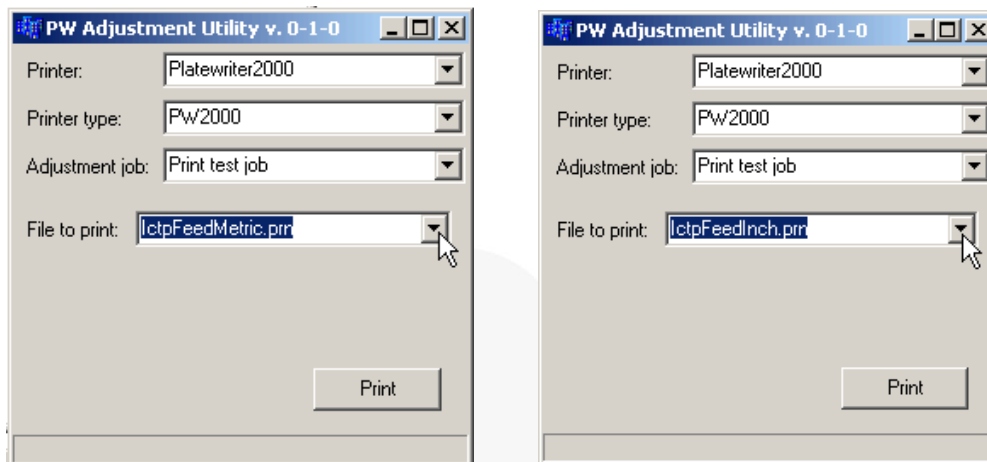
PW Adjustment Utility v. 0-1-0

Printer: Platewriter2000

Printer type: PW2000

Adjustment job: Print test job

File to print: IctpFeedMetric.prn

Print

PW Adjustment Utility v. 0-1-0

Printer: Platewriter2000

Printer type: PW2000

Adjustment job: Print test job

File to print: IctpFeedInch.prn

Print